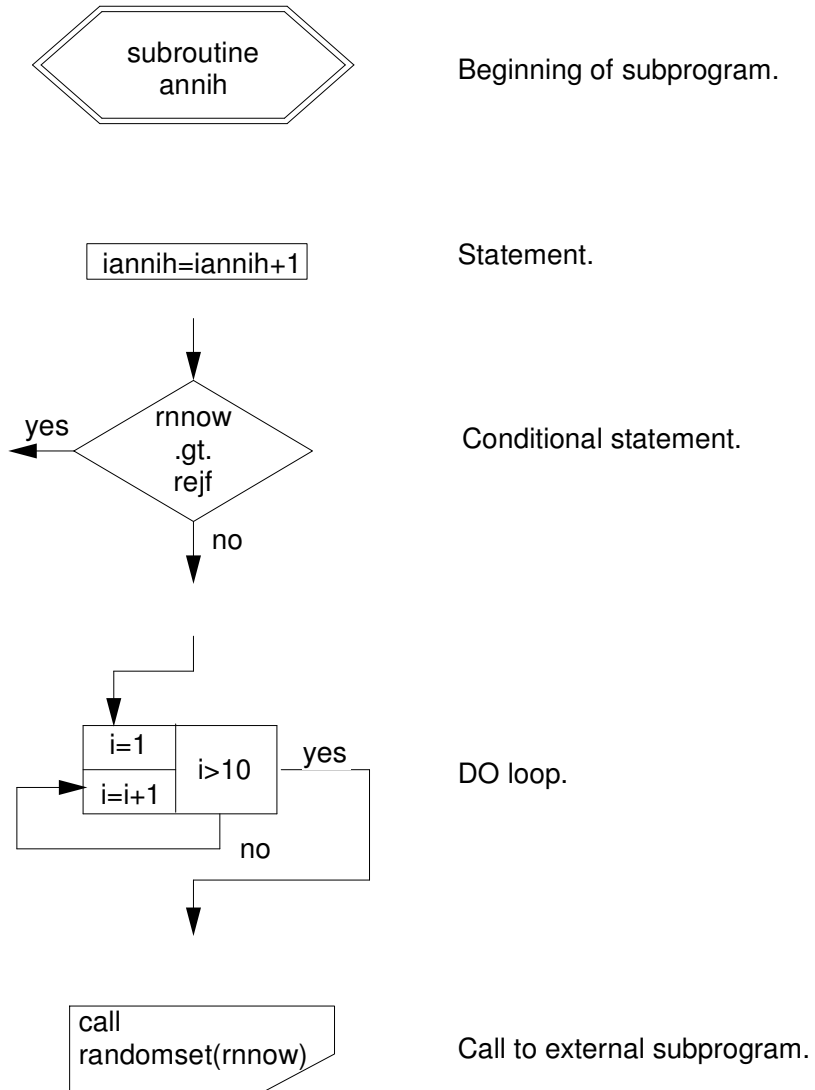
subroutine annih

Beginning of subprogram.

iannih=iannih+1

Statement.

yes

rnnow .gt. rejf

no

Conditional statement.

i=1

i=i+1

i>10

yes

no

DO loop.

call randomset(rnnow)

Call to external subprogram.